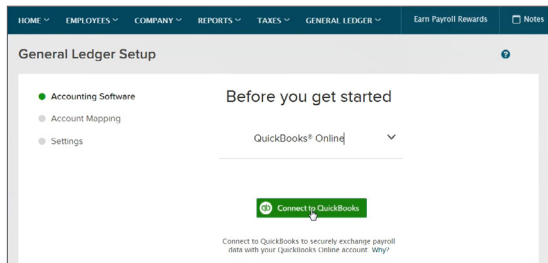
HOME EMPLOYEES COMPANY REPORTS TAXES GENERAL LEDGER Earn Payroll Rewards Notes

General Ledger Setup

Accounting Software
Account Mapping
Settings

Before you get started

QuickBooks® Online

Connect to QuickBooks

Connect to QuickBooks to securely exchange payroll data with your QuickBooks Online account. Why?